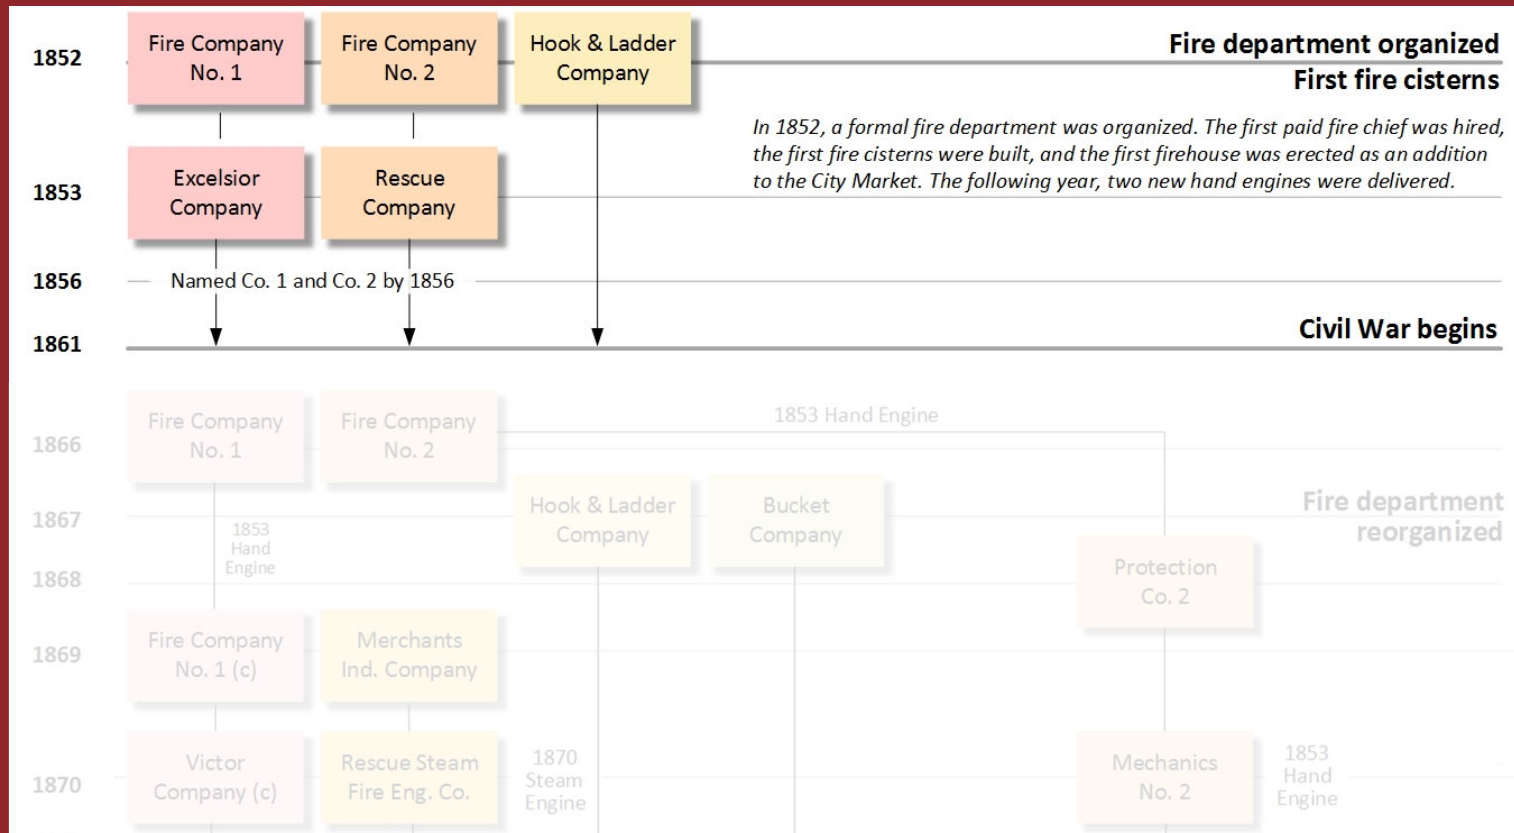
1852
Fire Company No. 1
Fire Company No. 2
Hook & Ladder Company
Fire department organized
First fire cisterns

In 1852, a formal fire department was organized. The first paid fire chief was hired, the first fire cisterns were built, and the first firehouse was erected as an addition to the City Market. The following year, two new hand engines were delivered.

1853
Excelsior Company
Rescue Company

1856
Named Co. 1 and Co. 2 by 1856

1861
Civil War begins

1866
Fire Company No. 1
Fire Company No. 2
1853 Hand Engine

1867
Hook & Ladder Company
Bucket Company
Fire department reorganized
1853 Hand Engine

1868
Protection Co. 2

1869
Fire Company No. 1 (c)
Merchants Ind. Company

1870
Victor Company (c)
Rescue Steam Fire Eng. Co.
1870 Steam Engine
Mechanics No. 2
1853 Hand Engine